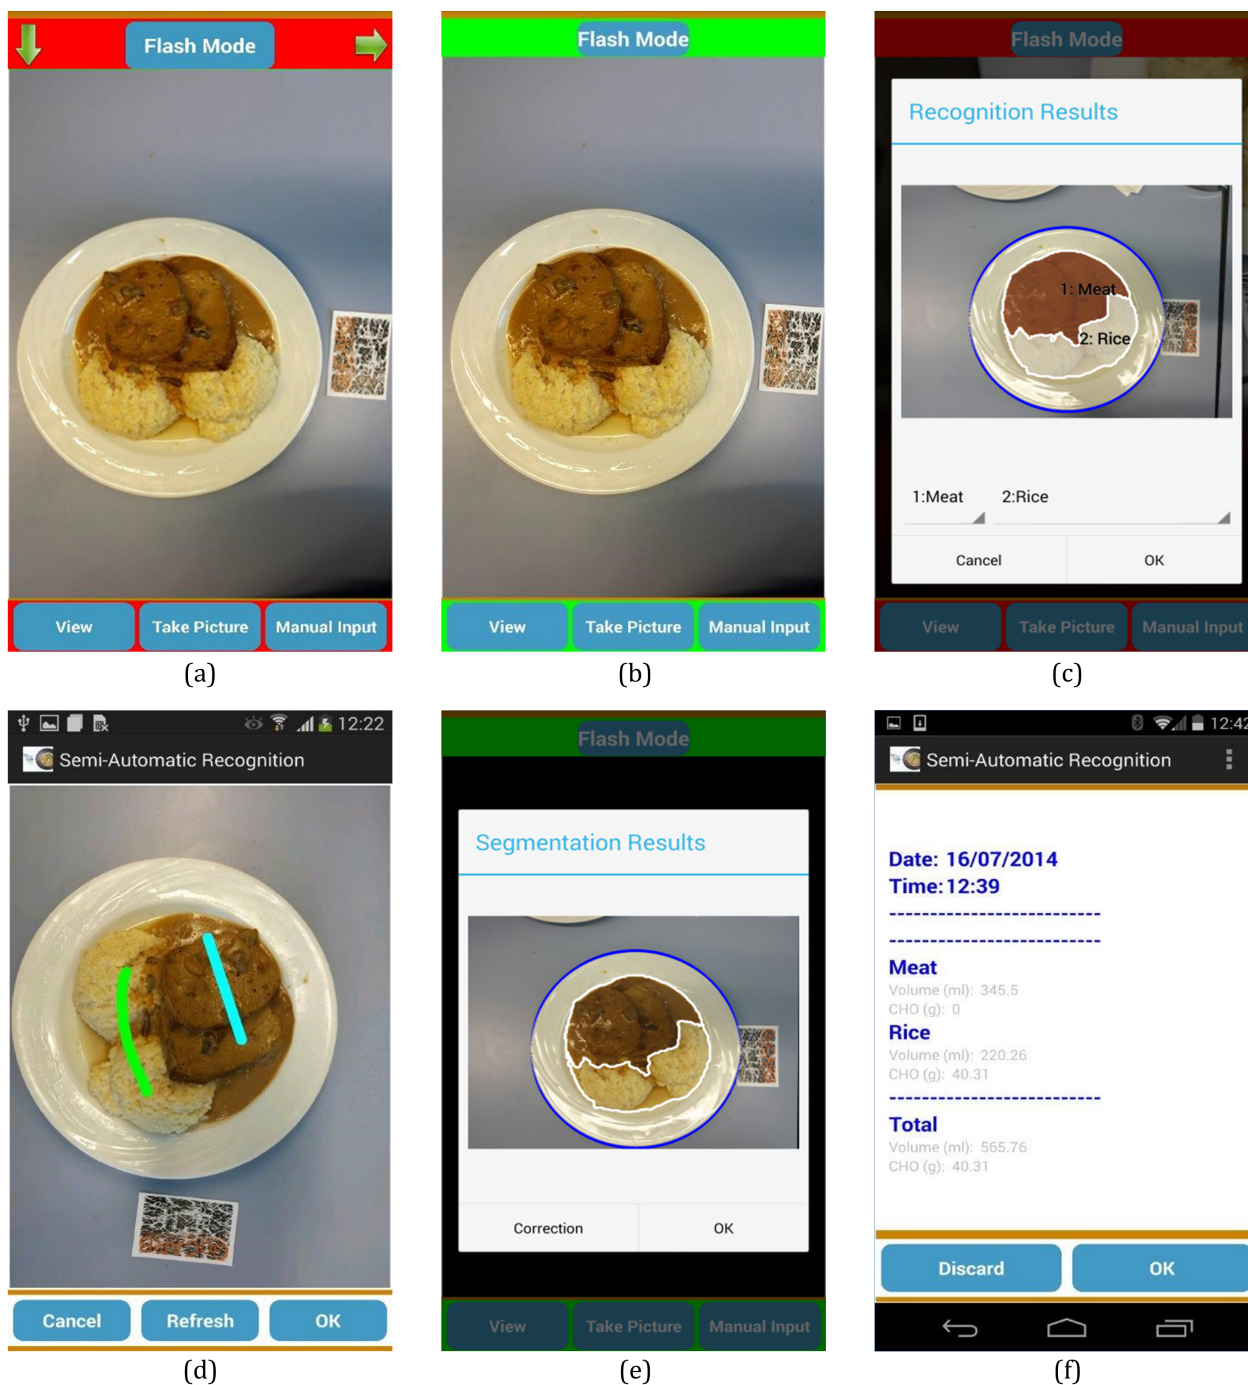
Flash Mode

View Take Picture Manual Input

(a)

Flash Mode

View Take Picture Manual Input

(b)

Flash Mode

Recognition Results

1: Meat
2: Rice

1:Meat 2:Rice

Cancel OK

View Take Picture Manual Input

(c)

12:22

Semi-Automatic Recognition

Cancel Refresh OK

(d)

Flash Mode

Segmentation Results

Correction OK

View Take Picture Manual Input

(e)

12:42

Semi-Automatic Recognition

Date: 16/07/2014
Time: 12:39

-------------------------
-------------------------

Meat
Volume (ml): 345.5
CHO (g): 0

Rice
Volume (ml): 220.26
CHO (g): 40.31

-------------------------

Total
Volume (ml): 565.76
CHO (g): 40.31

Discard OK

(f)